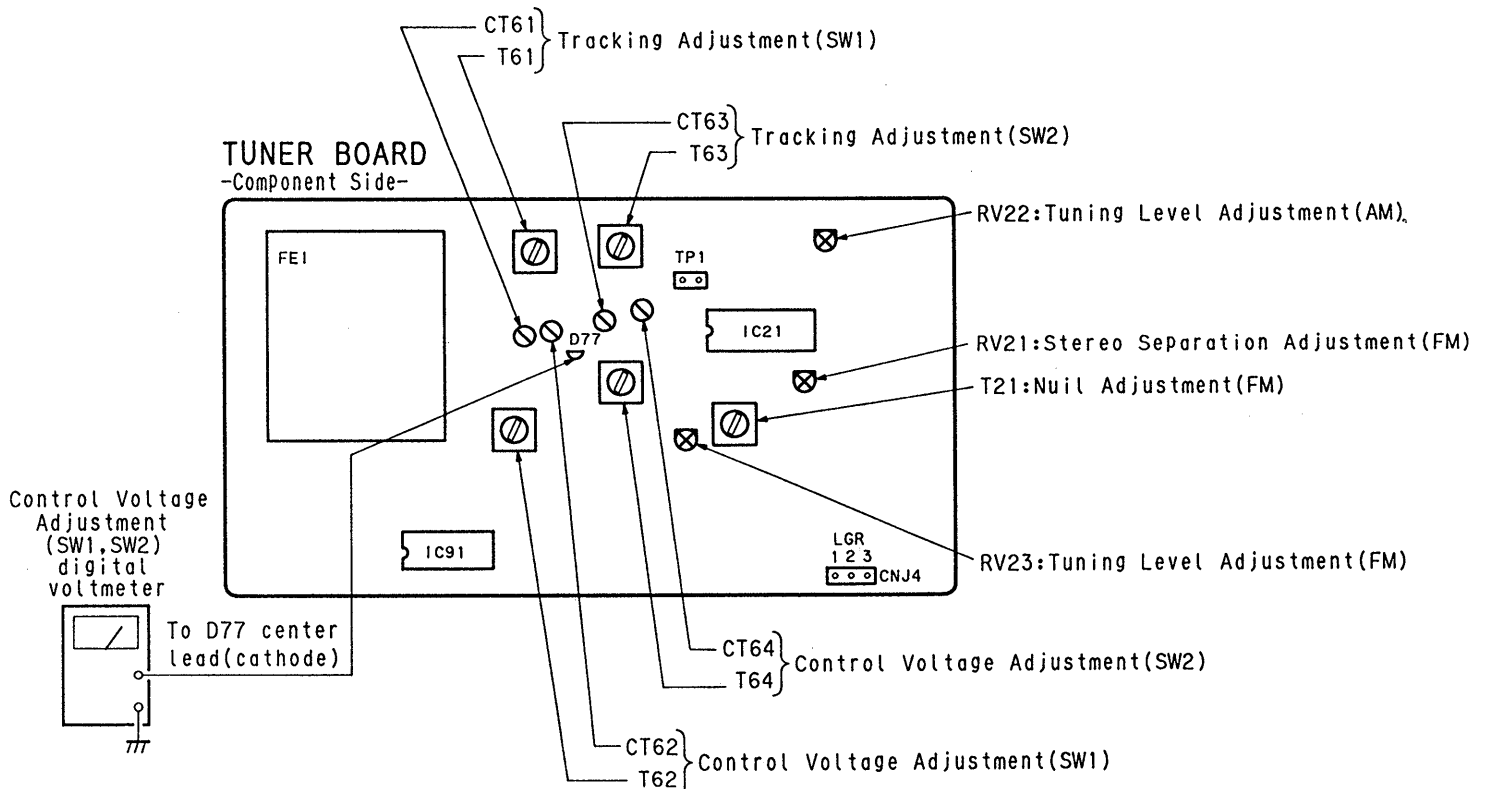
CT61
T61
Tracking Adjustment(SW1)

CT63
T63
Tracking Adjustment(SW2)

TUNER BOARD
-Component Side-

RV22:Tuning Level Adjustment(AM)

FE1

TP1

IC21

D77

RV21:Stereo Separation Adjustment(FM)

T21:Nuil Adjustment(FM)

Control Voltage Adjustment (SW1,SW2) digital voltmeter

IC91

LGR
1 2 3
CNJ4

RV23:Tuning Level Adjustment(FM)

To D77 center lead(cathode)

CT64
T64
Control Voltage Adjustment(SW2)

CT62
T62
Control Voltage Adjustment(SW1)